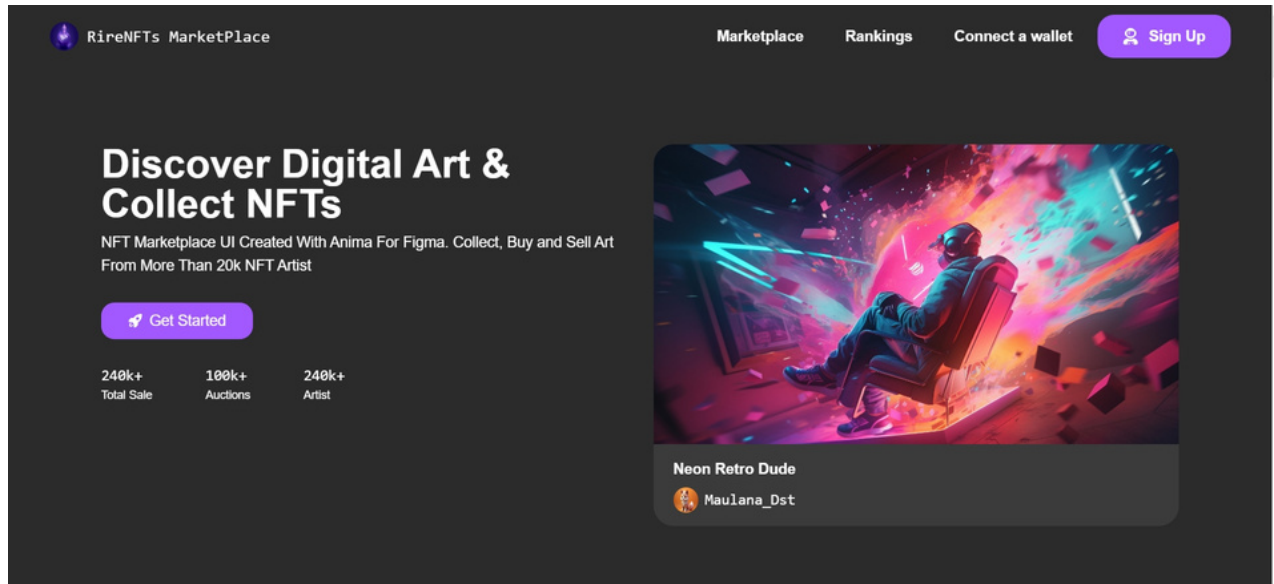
RireNFTs MarketPlace

Marketplace Rankings Connect a wallet Sign Up

Discover Digital Art & Collect NFTs

NFT Marketplace UI Created With Anima For Figma. Collect, Buy and Sell Art From More Than 20k NFT Artist

Get Started

240k+
Total Sale

100k+
Auctions

240k+
Artist

Neon Retro Dude

Maulana_Dst